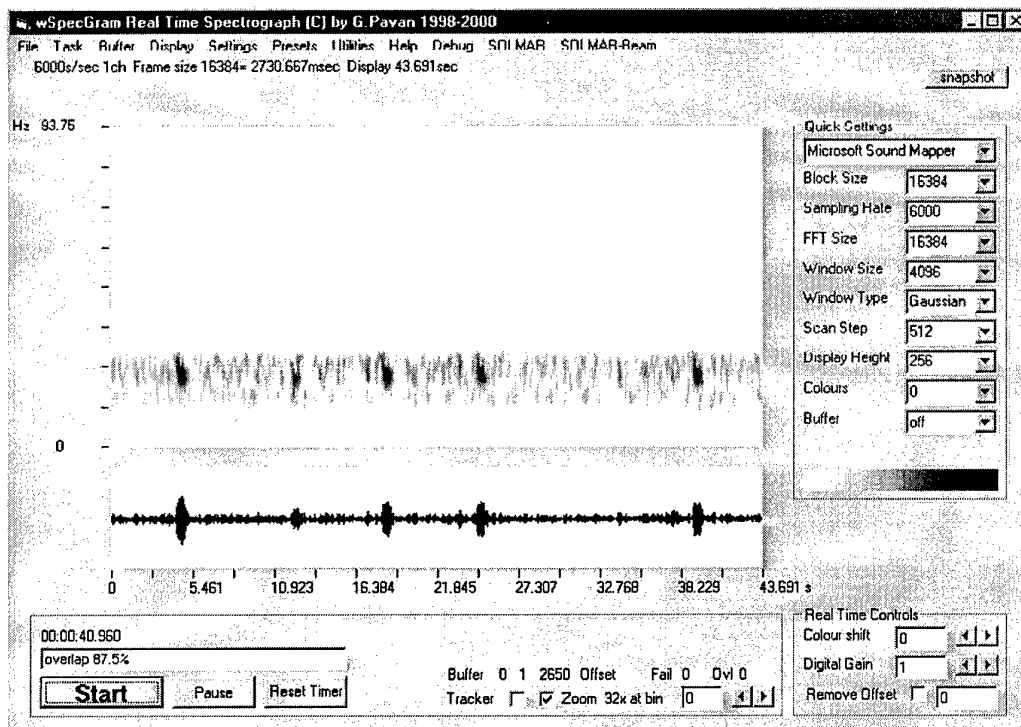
wSpecGram Real Time Spectrograph (C) by G.Pavan 1998-2000

File Task Buffer Display Settings Presets Utilities Help Debug SOLMAR SOLMAR-Beam

6000s/sec 1ch Frame size 16384= 2730.667msec Display 43.691sec

snapshot

Hz 93.75

0

0 5.461 10.923 16.384 21.845 27.307 32.768 38.229 43.691 s

Quick Settings

Microsoft Sound Mapper

| | |
|---|---|
| Block Size | 16384 |
| Sampling Rate | 6000 |
| FFT Size | 16384 |
| Window Size | 4096 |
| Window Type | Gaussian |
| Scan Step | 512 |
| Display Height | 256 |
| Colours | 0 |
| Buffer | off |

00:00:40.960

overlap 87.5%

Start Pause Reset Timer

Buffer 0 1 2650 Offset Fail 0 Ovl 0

Tracker Zoom 32x at bin 0

Real Time Controls

Colour shift 0

Digital Gain 1

Remove Offset 0